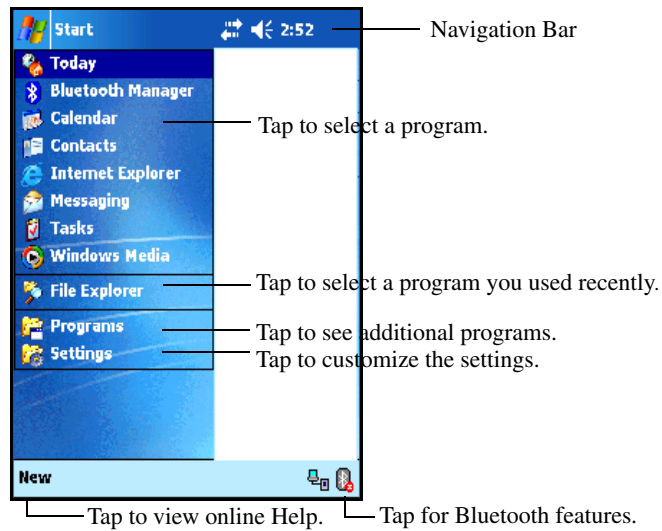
Start 2:52

Navigation Bar

Today
Bluetooth Manager
Calendar
Contacts
Internet Explorer
Messaging
Tasks
Windows Media

Tap to select a program.

File Explorer

Tap to select a program you used recently.

Programs
Settings

Tap to see additional programs.
Tap to customize the settings.

New

Tap to view online Help.
Tap for Bluetooth features.